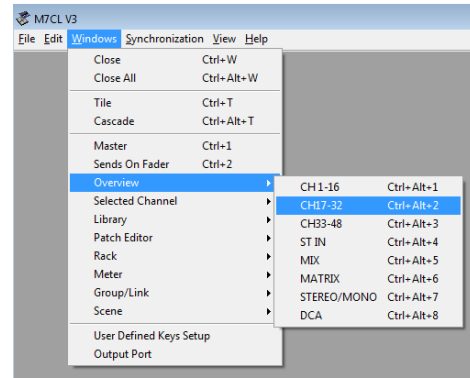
M7CL V3

File Edit Windows Synchronization View Help

Close Ctrl+W
Close All Ctrl+Alt+W

Tile Ctrl+T
Cascade Ctrl+Alt+T

Master Ctrl+1
Sends On Fader Ctrl+2

Overview
Selected Channel
Library
Patch Editor
Rack
Meter
Group/Link
Scene

User Defined Keys Setup
Output Port

CH 1-16 Ctrl+Alt+1
CH17-32 Ctrl+Alt+2
CH33-48 Ctrl+Alt+3
ST IN Ctrl+Alt+4
MIX Ctrl+Alt+5
MATRIX Ctrl+Alt+6
STEREO/MONO Ctrl+Alt+7
DCA Ctrl+Alt+8